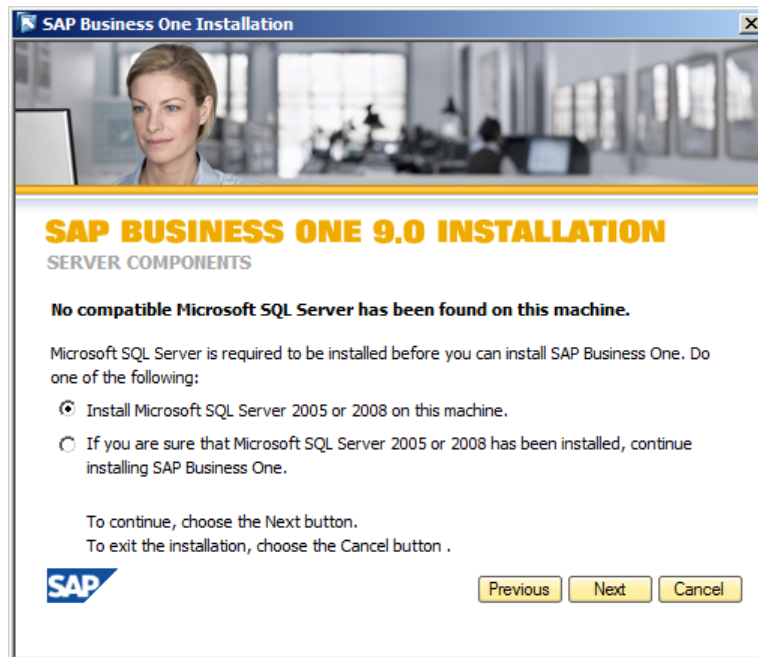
SAP Business One Installation

SAP BUSINESS ONE 9.0 INSTALLATION
SERVER COMPONENTS

No compatible Microsoft SQL Server has been found on this machine.

Microsoft SQL Server is required to be installed before you can install SAP Business One. Do one of the following:

Install Microsoft SQL Server 2005 or 2008 on this machine.

If you are sure that Microsoft SQL Server 2005 or 2008 has been installed, continue installing SAP Business One.

To continue, choose the Next button.
To exit the installation, choose the Cancel button .

SAP

Previous Next Cancel